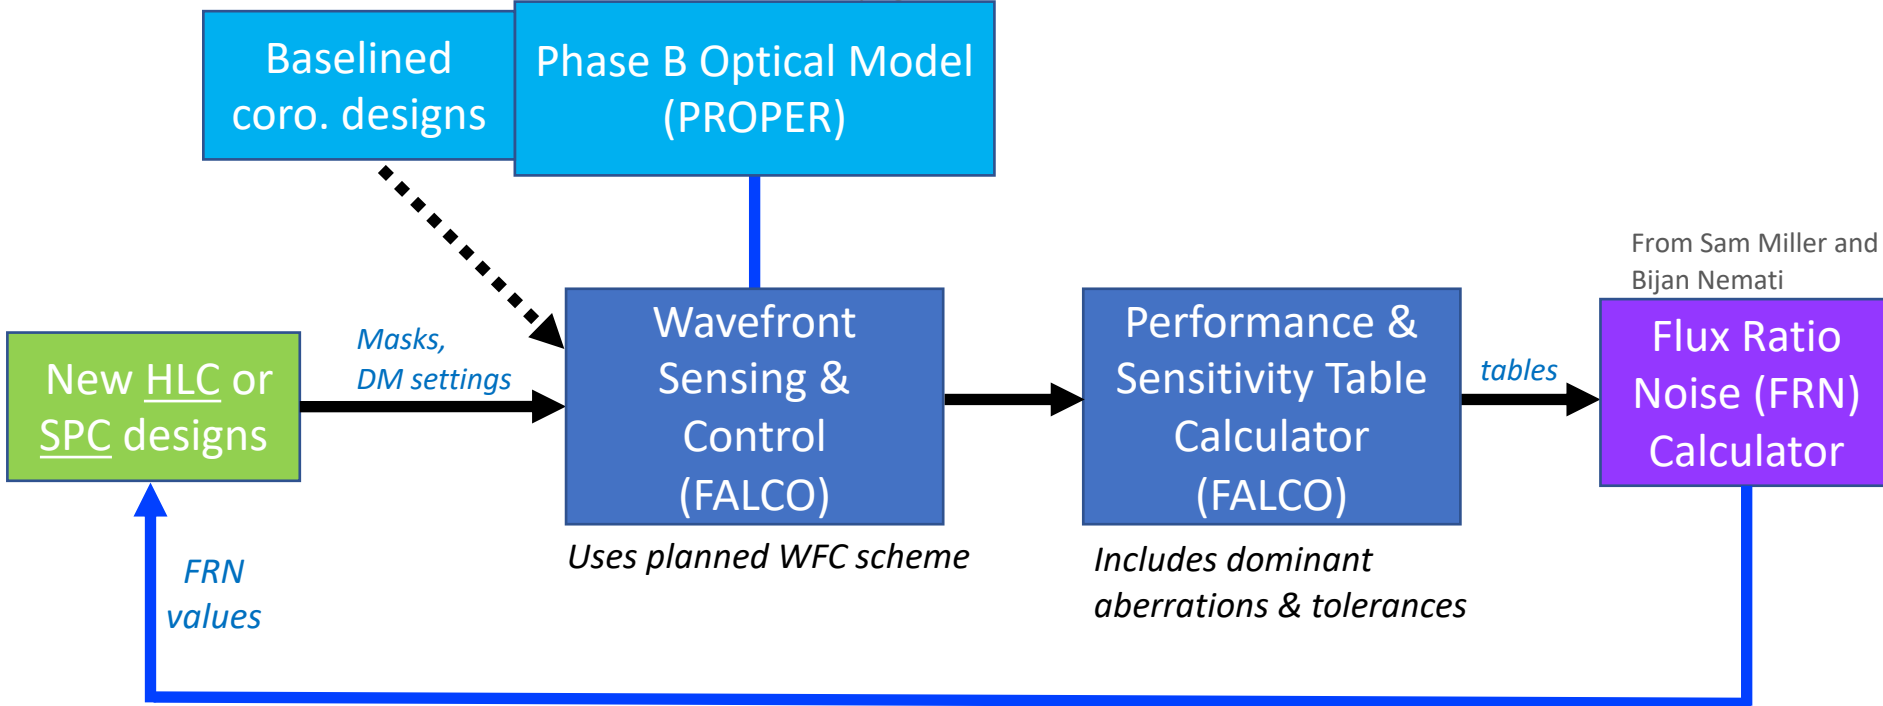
Baselined coro. designs

Phase B Optical Model (PROPER)

From Sam Miller and Bijan Nemati

New HLC or SPC designs

Masks, DM settings

Wavefront Sensing & Control (FALCO)

Uses planned WFC scheme

Performance & Sensitivity Table Calculator (FALCO)

Includes dominant aberrations & tolerances

tables

Flux Ratio Noise (FRN) Calculator

FRN values